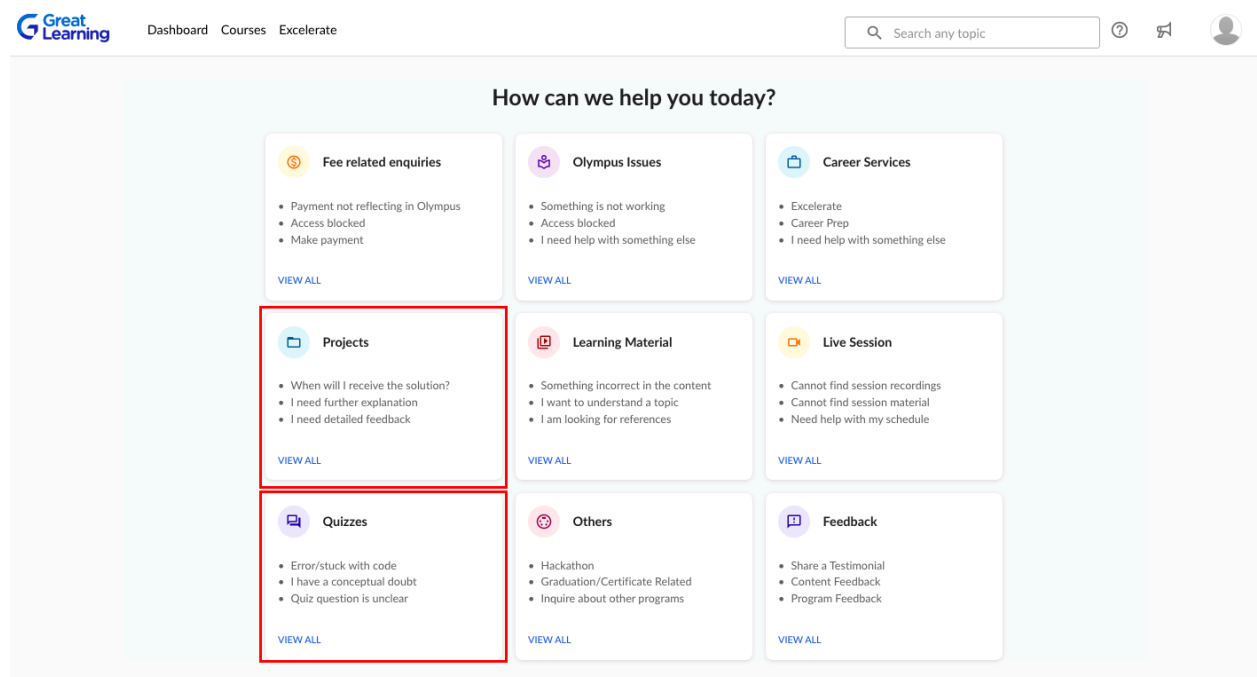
Great Learning Dashboard Courses Excelerate

Search any topic

How can we help you today?

Fee related enquiries
• Payment not reflecting in Olympus
• Access blocked
• Make payment
VIEW ALL

Olympus Issues
• Something is not working
• Access blocked
• I need help with something else
VIEW ALL

Career Services
• Excelerate
• Career Prep
• I need help with something else
VIEW ALL

Projects
• When will I receive the solution?
• I need further explanation
• I need detailed feedback
VIEW ALL

Learning Material
• Something incorrect in the content
• I want to understand a topic
• I am looking for references
VIEW ALL

Live Session
• Cannot find session recordings
• Cannot find session material
• Need help with my schedule
VIEW ALL

Quizzes
• Error/stuck with code
• I have a conceptual doubt
• Quiz question is unclear
VIEW ALL

Others
• Hackathon
• Graduation/Certificate Related
• Inquire about other programs
VIEW ALL

Feedback
• Share a Testimonial
• Content Feedback
• Program Feedback
VIEW ALL